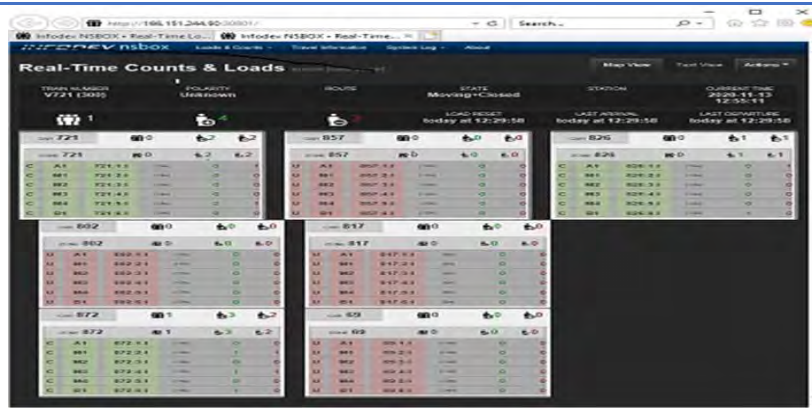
http://166.151.244.90:30801/

Search...

Infodev NSBOX - Real-Time Lo...

Infodev NSBOX - Real-Time...

INFODEV nsbox

Loads & Counts

Travel Information

System Log

About

Real-Time Counts & Loads

Map View

Text View

Actions

TRAIN NUMBER
V721 (305)

POLARITY
Unknown

ROUTE

STATE
Moving+Closed

STATION

CURRENT TIME
2020-11-13
12:55:11

1

4

2

LOAD RESET
today at 12:29:58

LAST ARRIVAL
today at 12:29:58

LAST DEPARTURE
today at 12:29:58

721

0

2

2

857

0

0

0

826

0

1

1

721

0

2

2

857

0

0

0

826

0

1

1

802

0

0

0

817

0

0

0

802

0

0

0

817

0

0

0

872

1

3

2

69

0

0

0

872

1

3

2

69

0

0

0